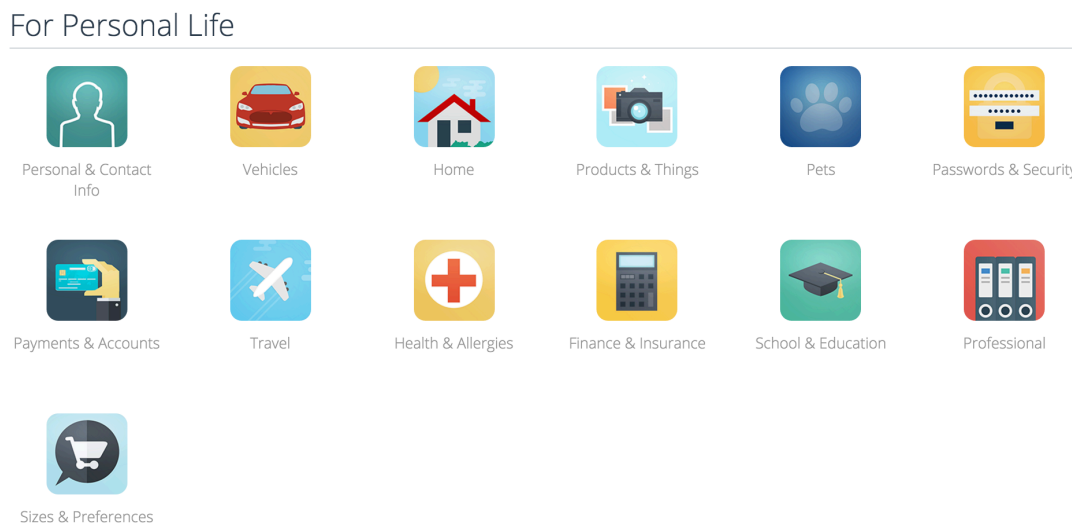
For Personal Life

Personal & Contact Info

Vehicles

Home

Products & Things

Pets

Passwords & Securit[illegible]

Payments & Accounts

Travel

Health & Allergies

Finance & Insurance

School & Education

Professional

Sizes & Preferences